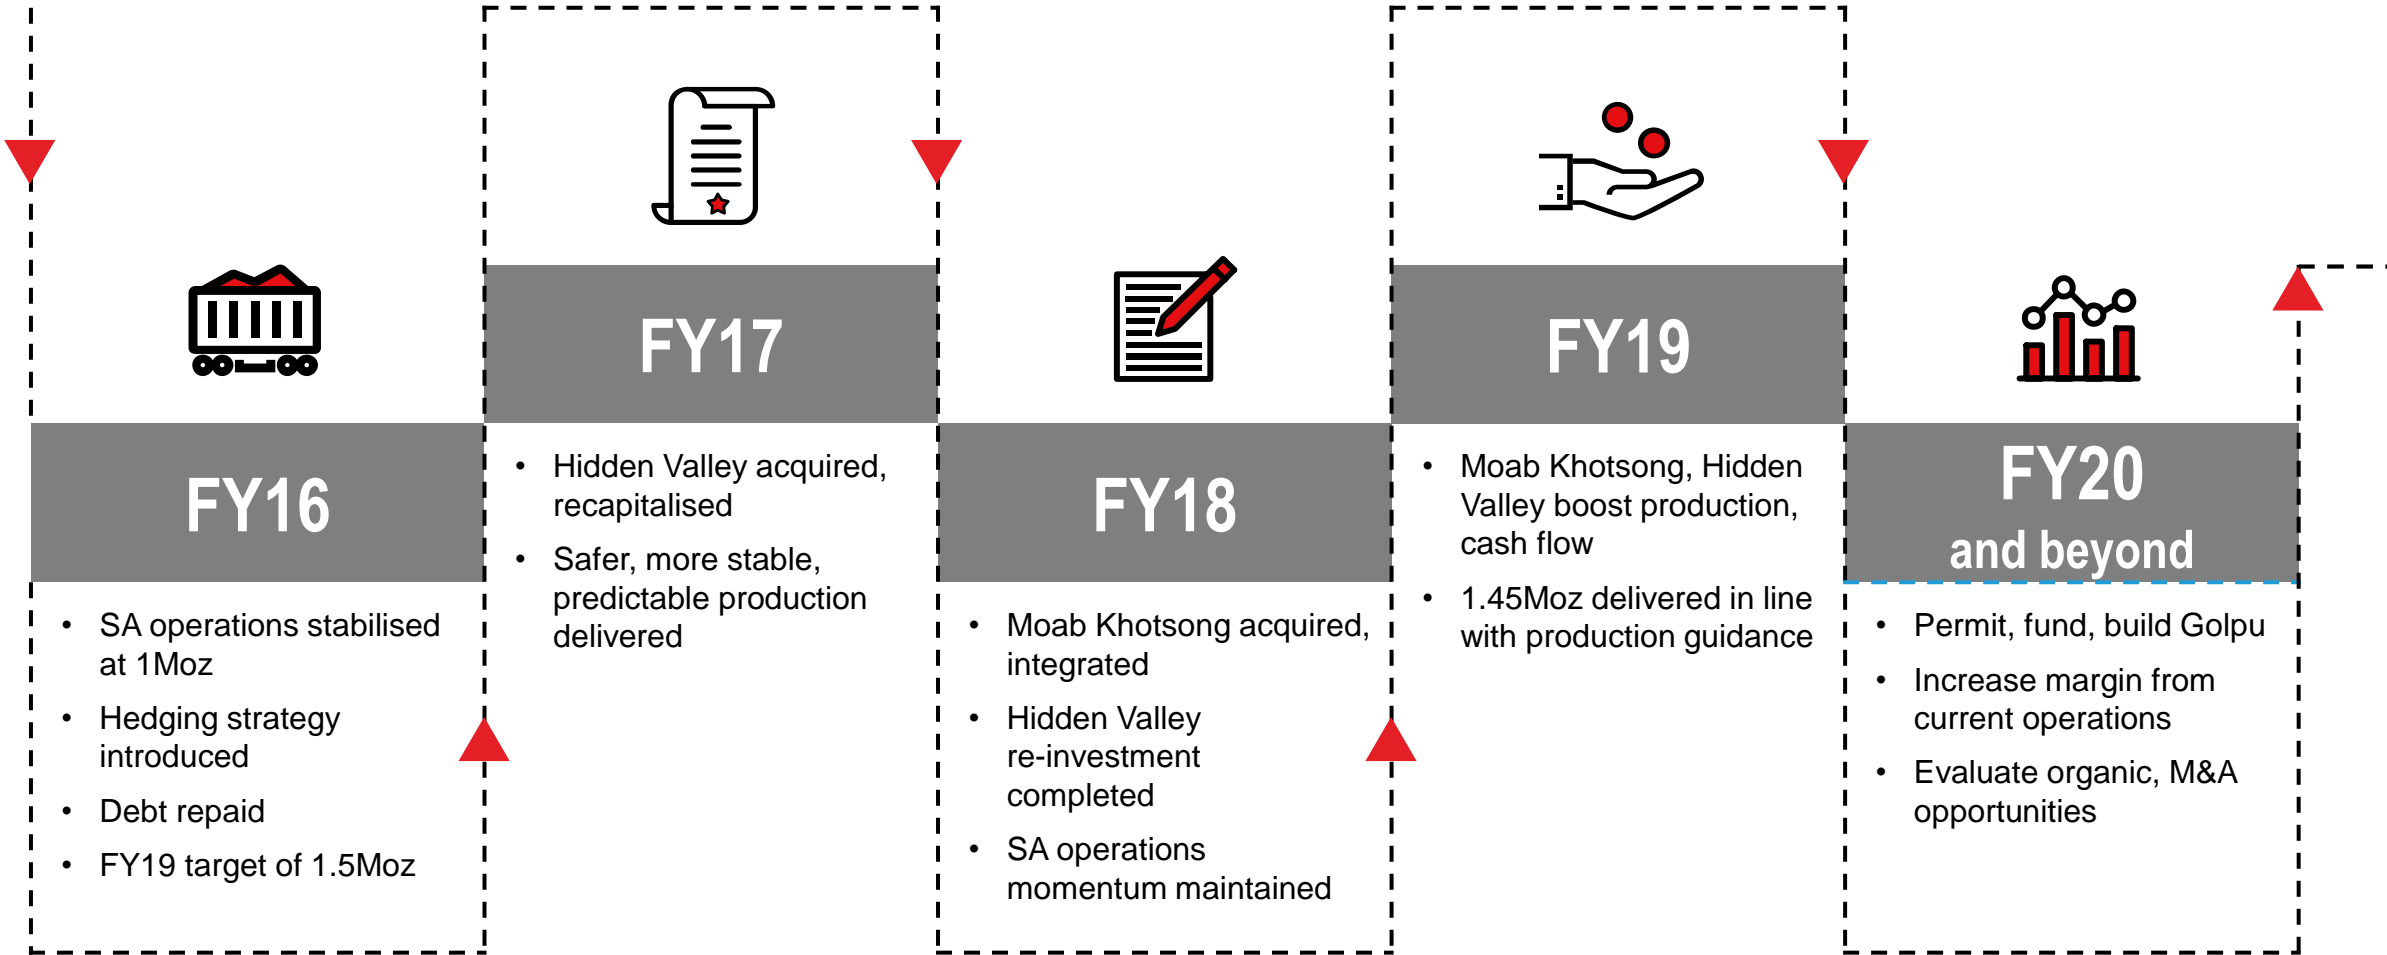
FY16

- SA operations stabilised at 1Moz
- Hedging strategy introduced
- Debt repaid
- FY19 target of 1.5Moz

FY17

- Hidden Valley acquired, recapitalised
- Safer, more stable, predictable production delivered

FY18

- Moab Khotsong acquired, integrated
- Hidden Valley re-investment completed
- SA operations momentum maintained

FY19

- Moab Khotsong, Hidden Valley boost production, cash flow
- 1.45Moz delivered in line with production guidance

FY20 and beyond

- Permit, fund, build Golpu
- Increase margin from current operations
- Evaluate organic, M&A opportunities